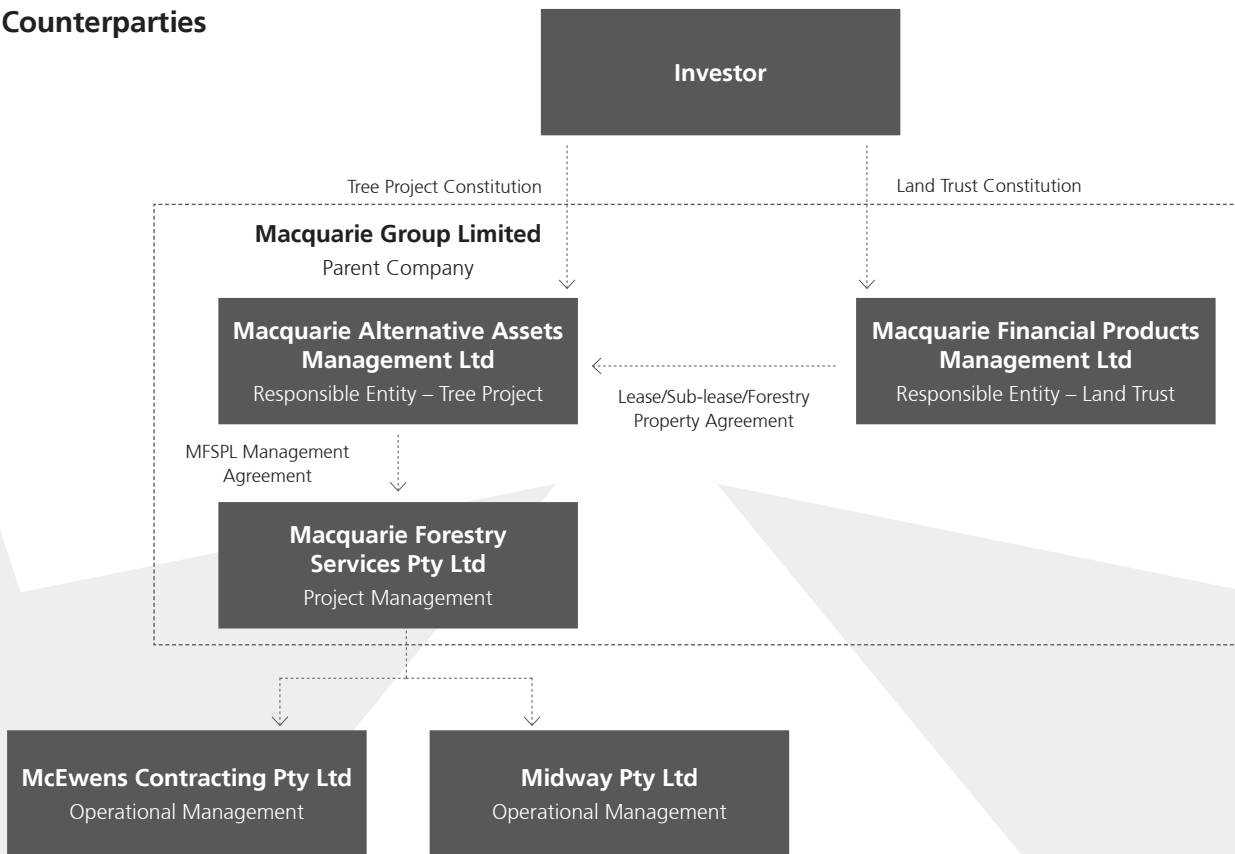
Counterparties

Investor

Tree Project Constitution

Land Trust Constitution

Macquarie Group Limited
Parent Company

Macquarie Alternative Assets Management Ltd
Responsible Entity – Tree Project

Macquarie Financial Products Management Ltd
Responsible Entity – Land Trust

Lease/Sub-lease/Forestry Property Agreement

MFSPL Management Agreement

Macquarie Forestry Services Pty Ltd
Project Management

McEwens Contracting Pty Ltd
Operational Management

Midway Pty Ltd
Operational Management